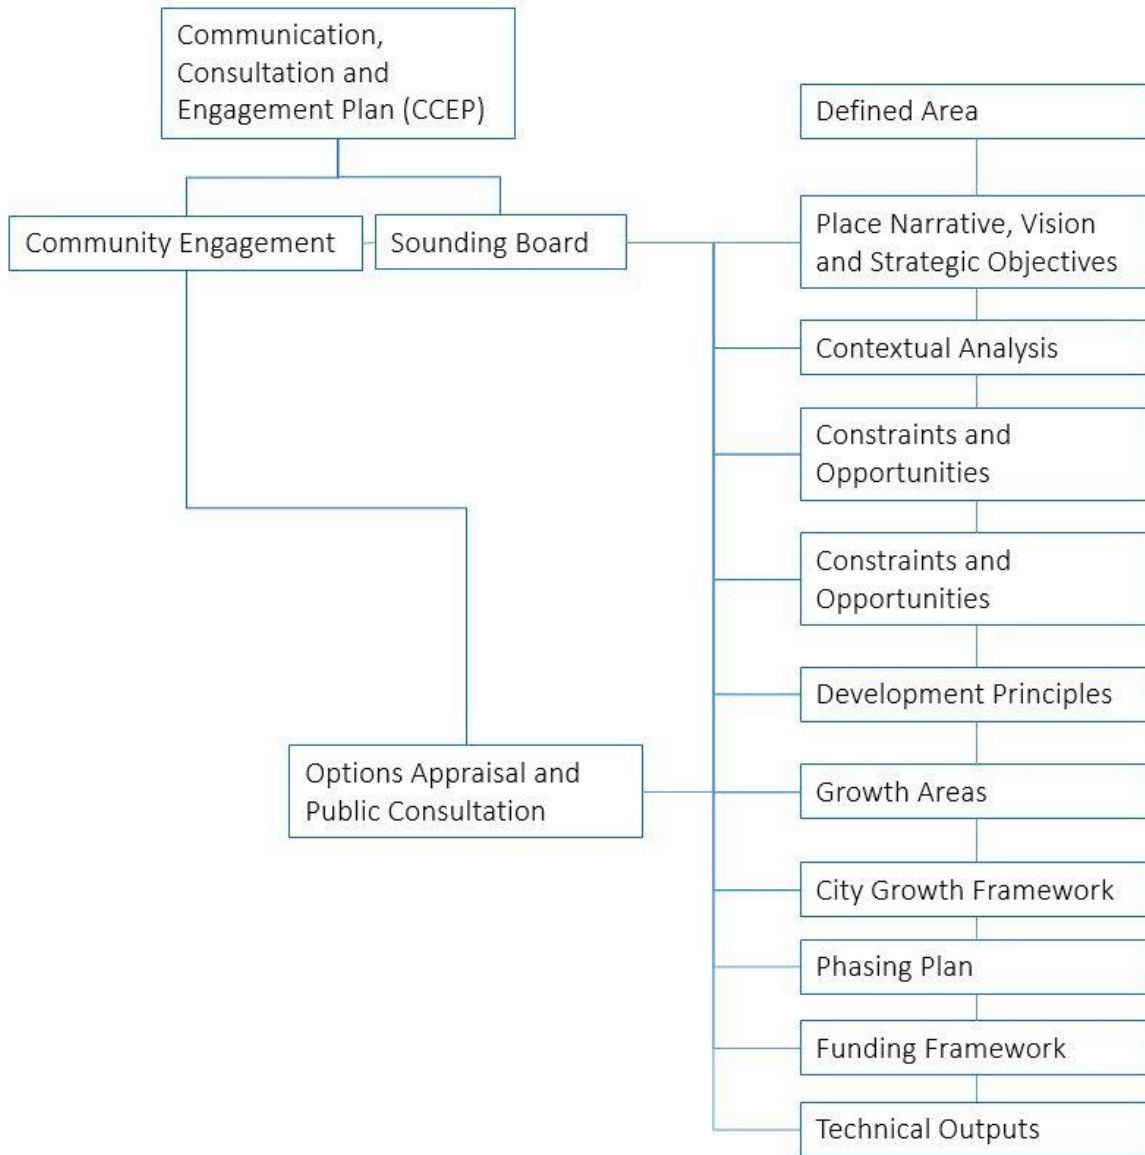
Communication, Consultation and Engagement Plan (CCEP)

Community Engagement

Sounding Board

Options Appraisal and Public Consultation

Defined Area

Place Narrative, Vision and Strategic Objectives

Contextual Analysis

Constraints and Opportunities

Constraints and Opportunities

Development Principles

Growth Areas

City Growth Framework

Phasing Plan

Funding Framework

Technical Outputs